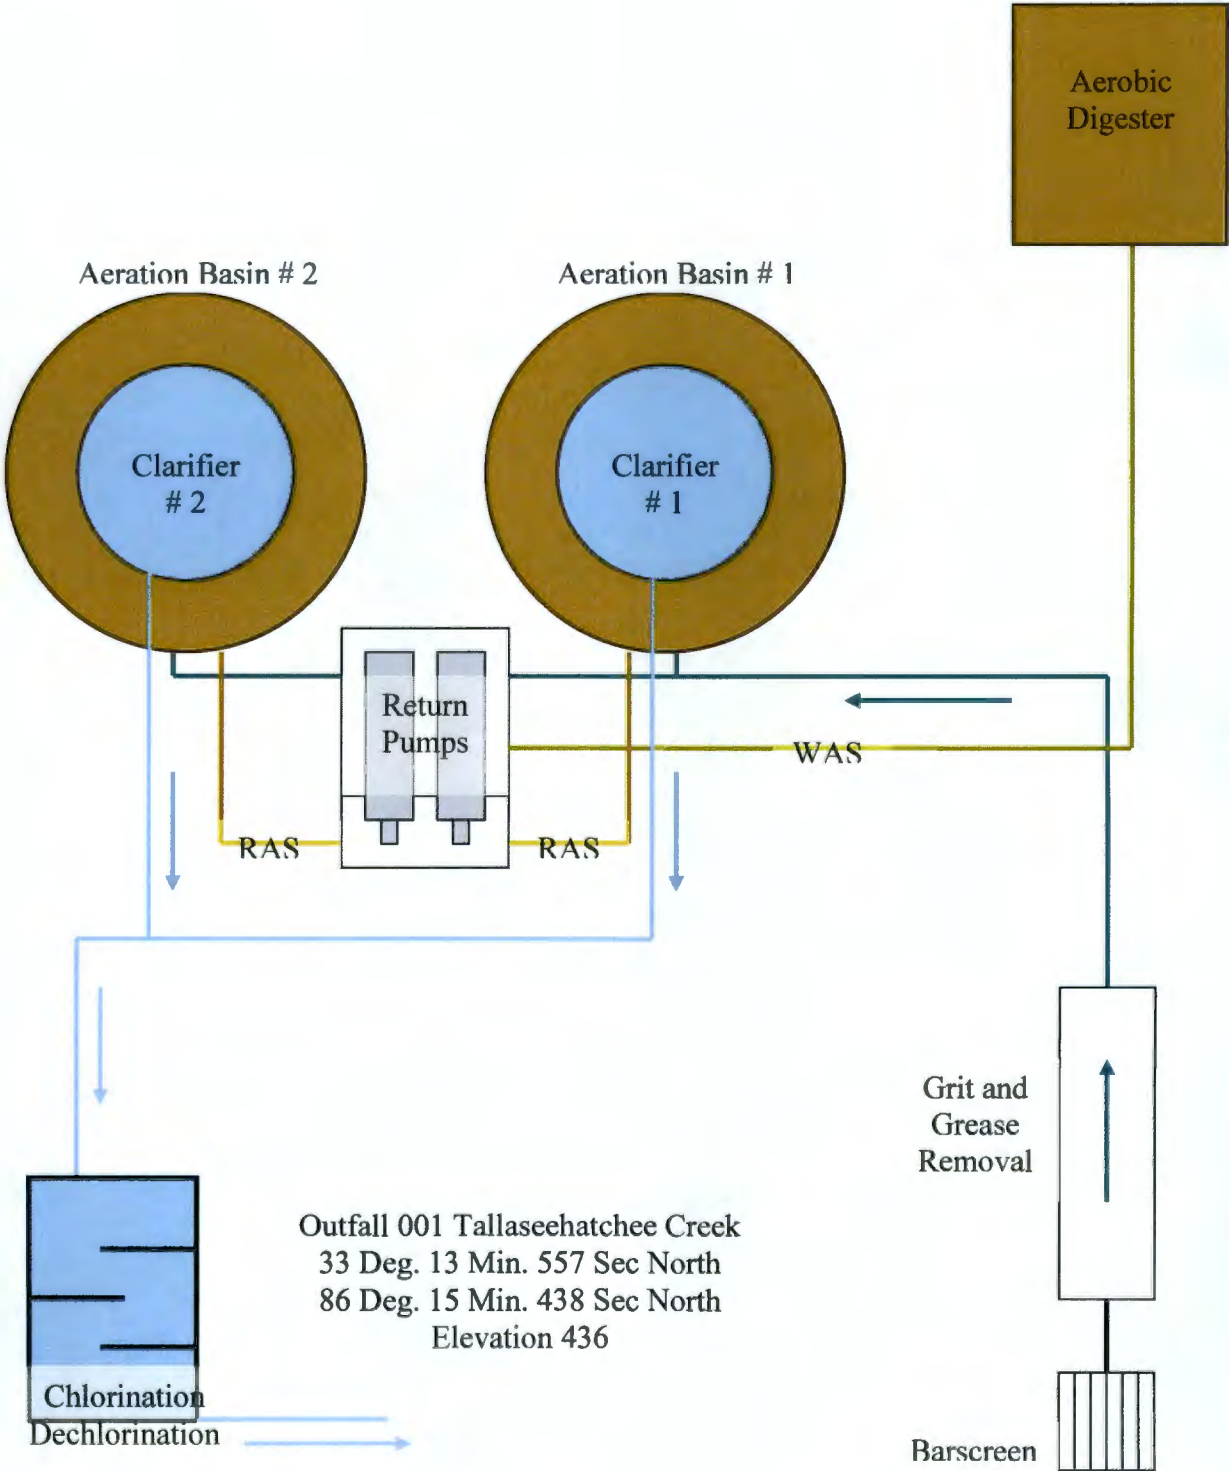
Aerobic Digester

Aeration Basin # 2

Aeration Basin # 1

Clarifier # 2

Clarifier # 1

Return Pumps

WAS

RAS

RAS

Grit and Grease Removal

Outfall 001 Tallaseehatchee Creek
33 Deg. 13 Min. 557 Sec North
86 Deg. 15 Min. 438 Sec North
Elevation 436

Chlorination
Dechlorination

Barscreen